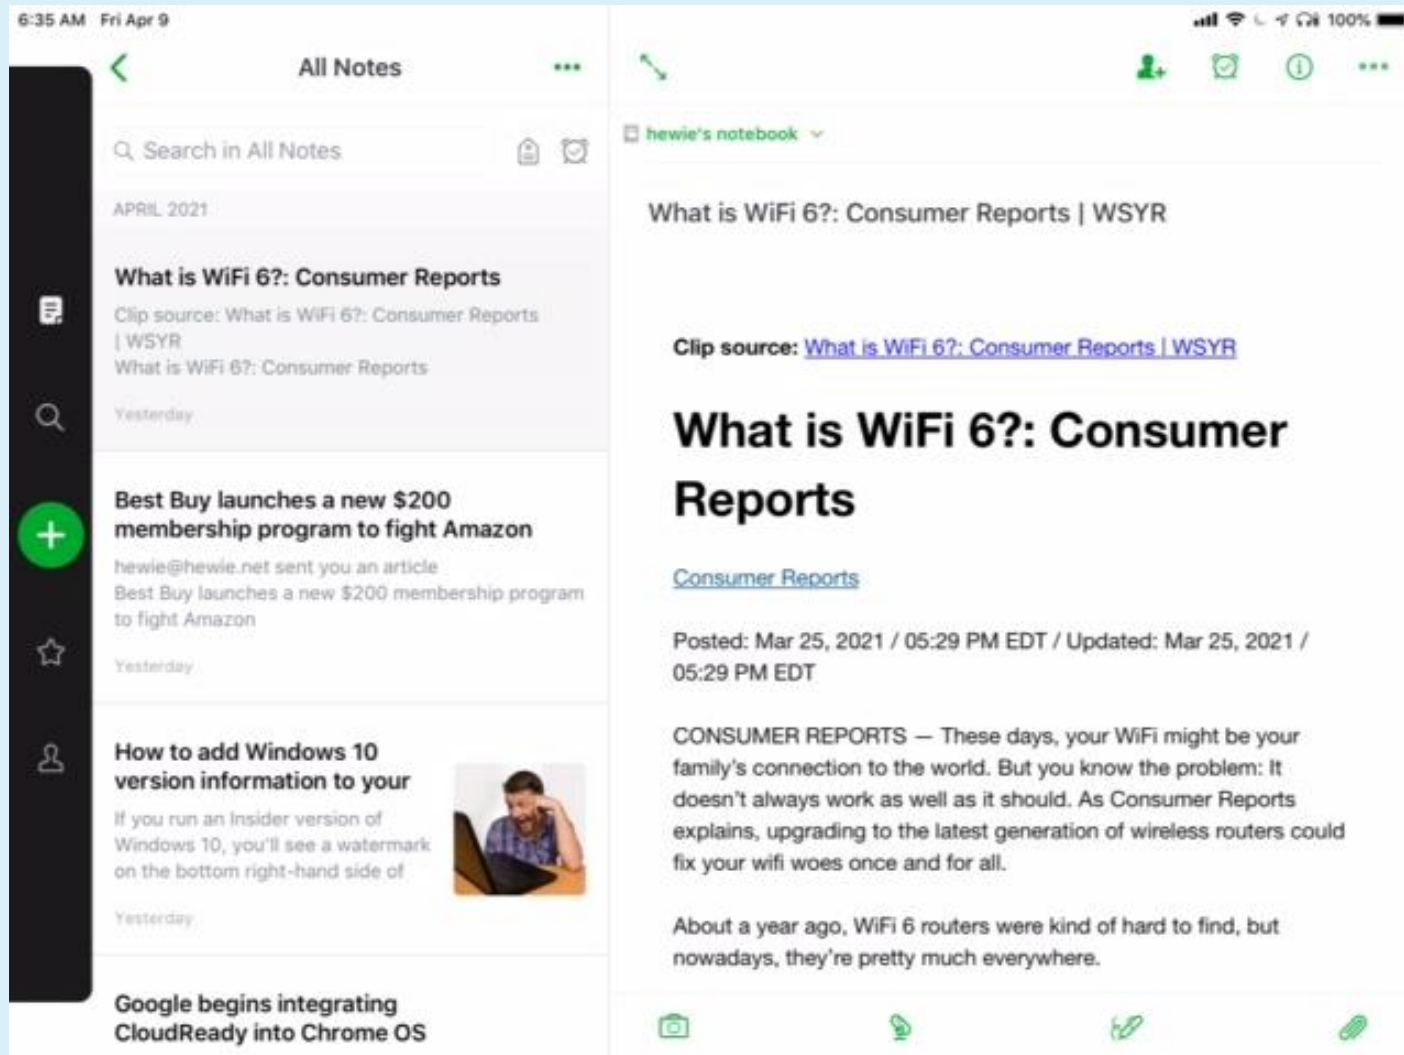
6:35 AM Fri Apr 9

100%

All Notes

•••

Search in All Notes

APRIL 2021

What is WiFi 6?: Consumer Reports

Clip source: What is WiFi 6?: Consumer Reports | WSYR
What is WiFi 6?: Consumer Reports

Yesterday

Best Buy launches a new $200 membership program to fight Amazon

hewie@hewie.net sent you an article
Best Buy launches a new $200 membership program to fight Amazon

Yesterday

How to add Windows 10 version information to your

If you run an Insider version of Windows 10, you'll see a watermark on the bottom right-hand side of

Yesterday

Google begins integrating CloudReady into Chrome OS

hewie's notebook

What is WiFi 6?: Consumer Reports | WSYR

Clip source: What is WiFi 6?: Consumer Reports | WSYR

What is WiFi 6?: Consumer Reports

Consumer Reports

Posted: Mar 25, 2021 / 05:29 PM EDT / Updated: Mar 25, 2021 / 05:29 PM EDT

CONSUMER REPORTS — These days, your WiFi might be your family's connection to the world. But you know the problem: It doesn't always work as well as it should. As Consumer Reports explains, upgrading to the latest generation of wireless routers could fix your wifi woes once and for all.

About a year ago, WiFi 6 routers were kind of hard to find, but nowadays, they're pretty much everywhere.